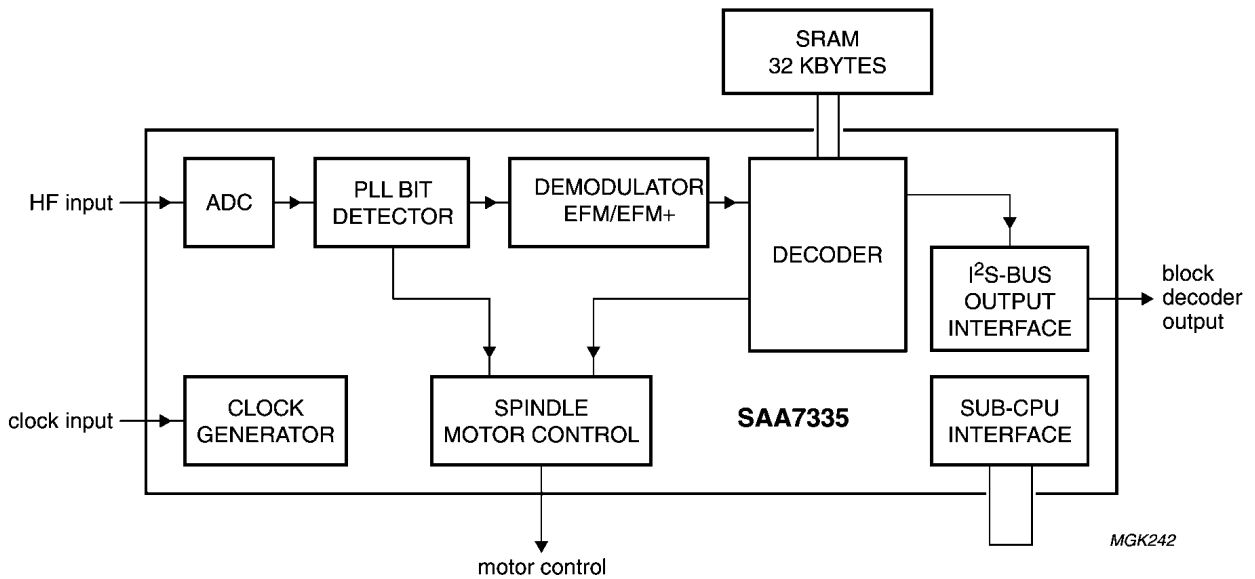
SRAM
32 KBYTES

HF input

ADC

PLL BIT DETECTOR

DEMODULATOR EFM/EFM+

DECODER

I$^2$S-BUS OUTPUT INTERFACE

block decoder output

clock input

CLOCK GENERATOR

SPINDLE MOTOR CONTROL

SAA7335

SUB-CPU INTERFACE

MGK242

motor control